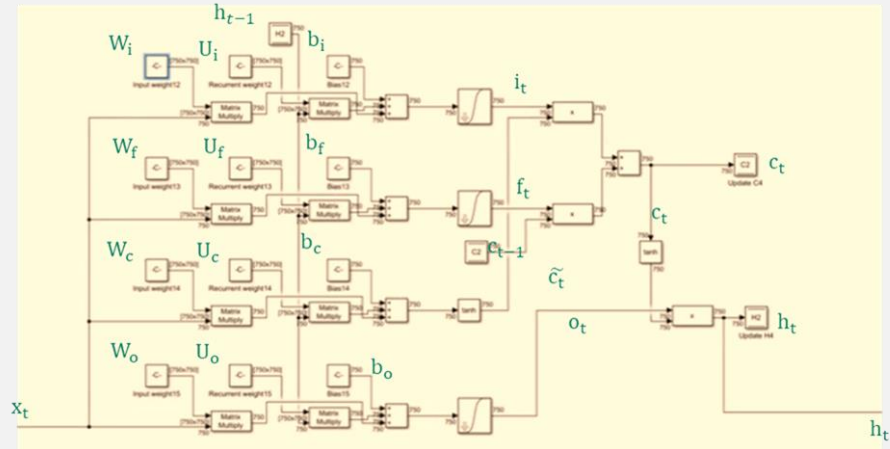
$h_{t-1}$

H2

$W_i$ $U_i$ $b_i$

-C- [750x750] Input weight12

-C- [750x750] Recurrent weight12

-C- 750 Bias12

Matrix Multiply

Matrix Multiply

$i_t$

$W_f$ $U_f$ $b_f$

-C- Input weight13

-C- Recurrent weight13

-C- Bias13

Matrix Multiply

Matrix Multiply

$f_t$

C2 $c_t$ Update C4

$c_t$

$W_c$ $U_c$ $b_c$

C2 $c_{t-1}$

-C- Input weight14

-C- Recurrent weight14

-C- Bias14

Matrix Multiply

Matrix Multiply

tanh

$\tilde{c_t}$

tanh

$o_t$

H2 $h_t$ Update H4

$W_o$ $U_o$ $b_o$

-C- Input weight15

-C- Recurrent weight15

-C- Bias15

Matrix Multiply

Matrix Multiply

$x_t$

$h_t$